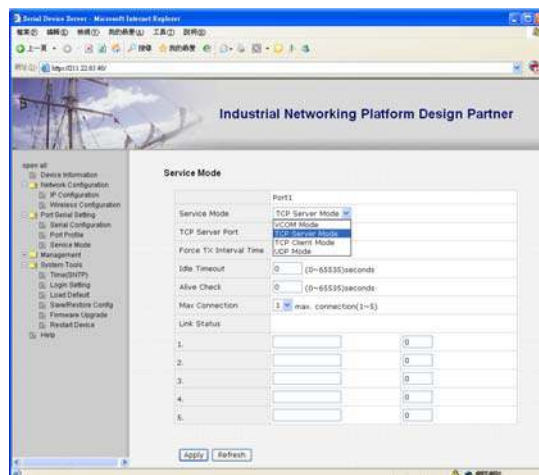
Serial Device Server - Microsoft Internet Explorer

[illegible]

http://211.22.63.40/

Industrial Networking Platform Design Partner

open all
Device Information
Network Configuration
IP Configuration
Wireless Configuration
Port Serial Setting
Serial Configuration
Port Profile
Service Mode
Management
System Tools
Time(SNTP)
Login Setting
Load Default
Save/Restore Config
Firmware Upgrade
Restart Device
Help

Service Mode

| | Port1 | |
|---|---|---|
| Service Mode | TCP Server Mode | |
| TCP Server Port | VCOM Mode / TCP Server Mode / TCP Client Mode / UDP Mode | |
| Force TX Interval Time | | |
| Idle Timeout | 0 (0~65535)seconds | |
| Alive Check | 0 (0~65535)seconds | |
| Max Connection | 1 max. connection(1~5) | |
| Link Status | | |
| 1. | | 0 |
| 2. | | 0 |
| 3. | | 0 |
| 4. | | 0 |
| 5. | | 0 |

Apply Refresh